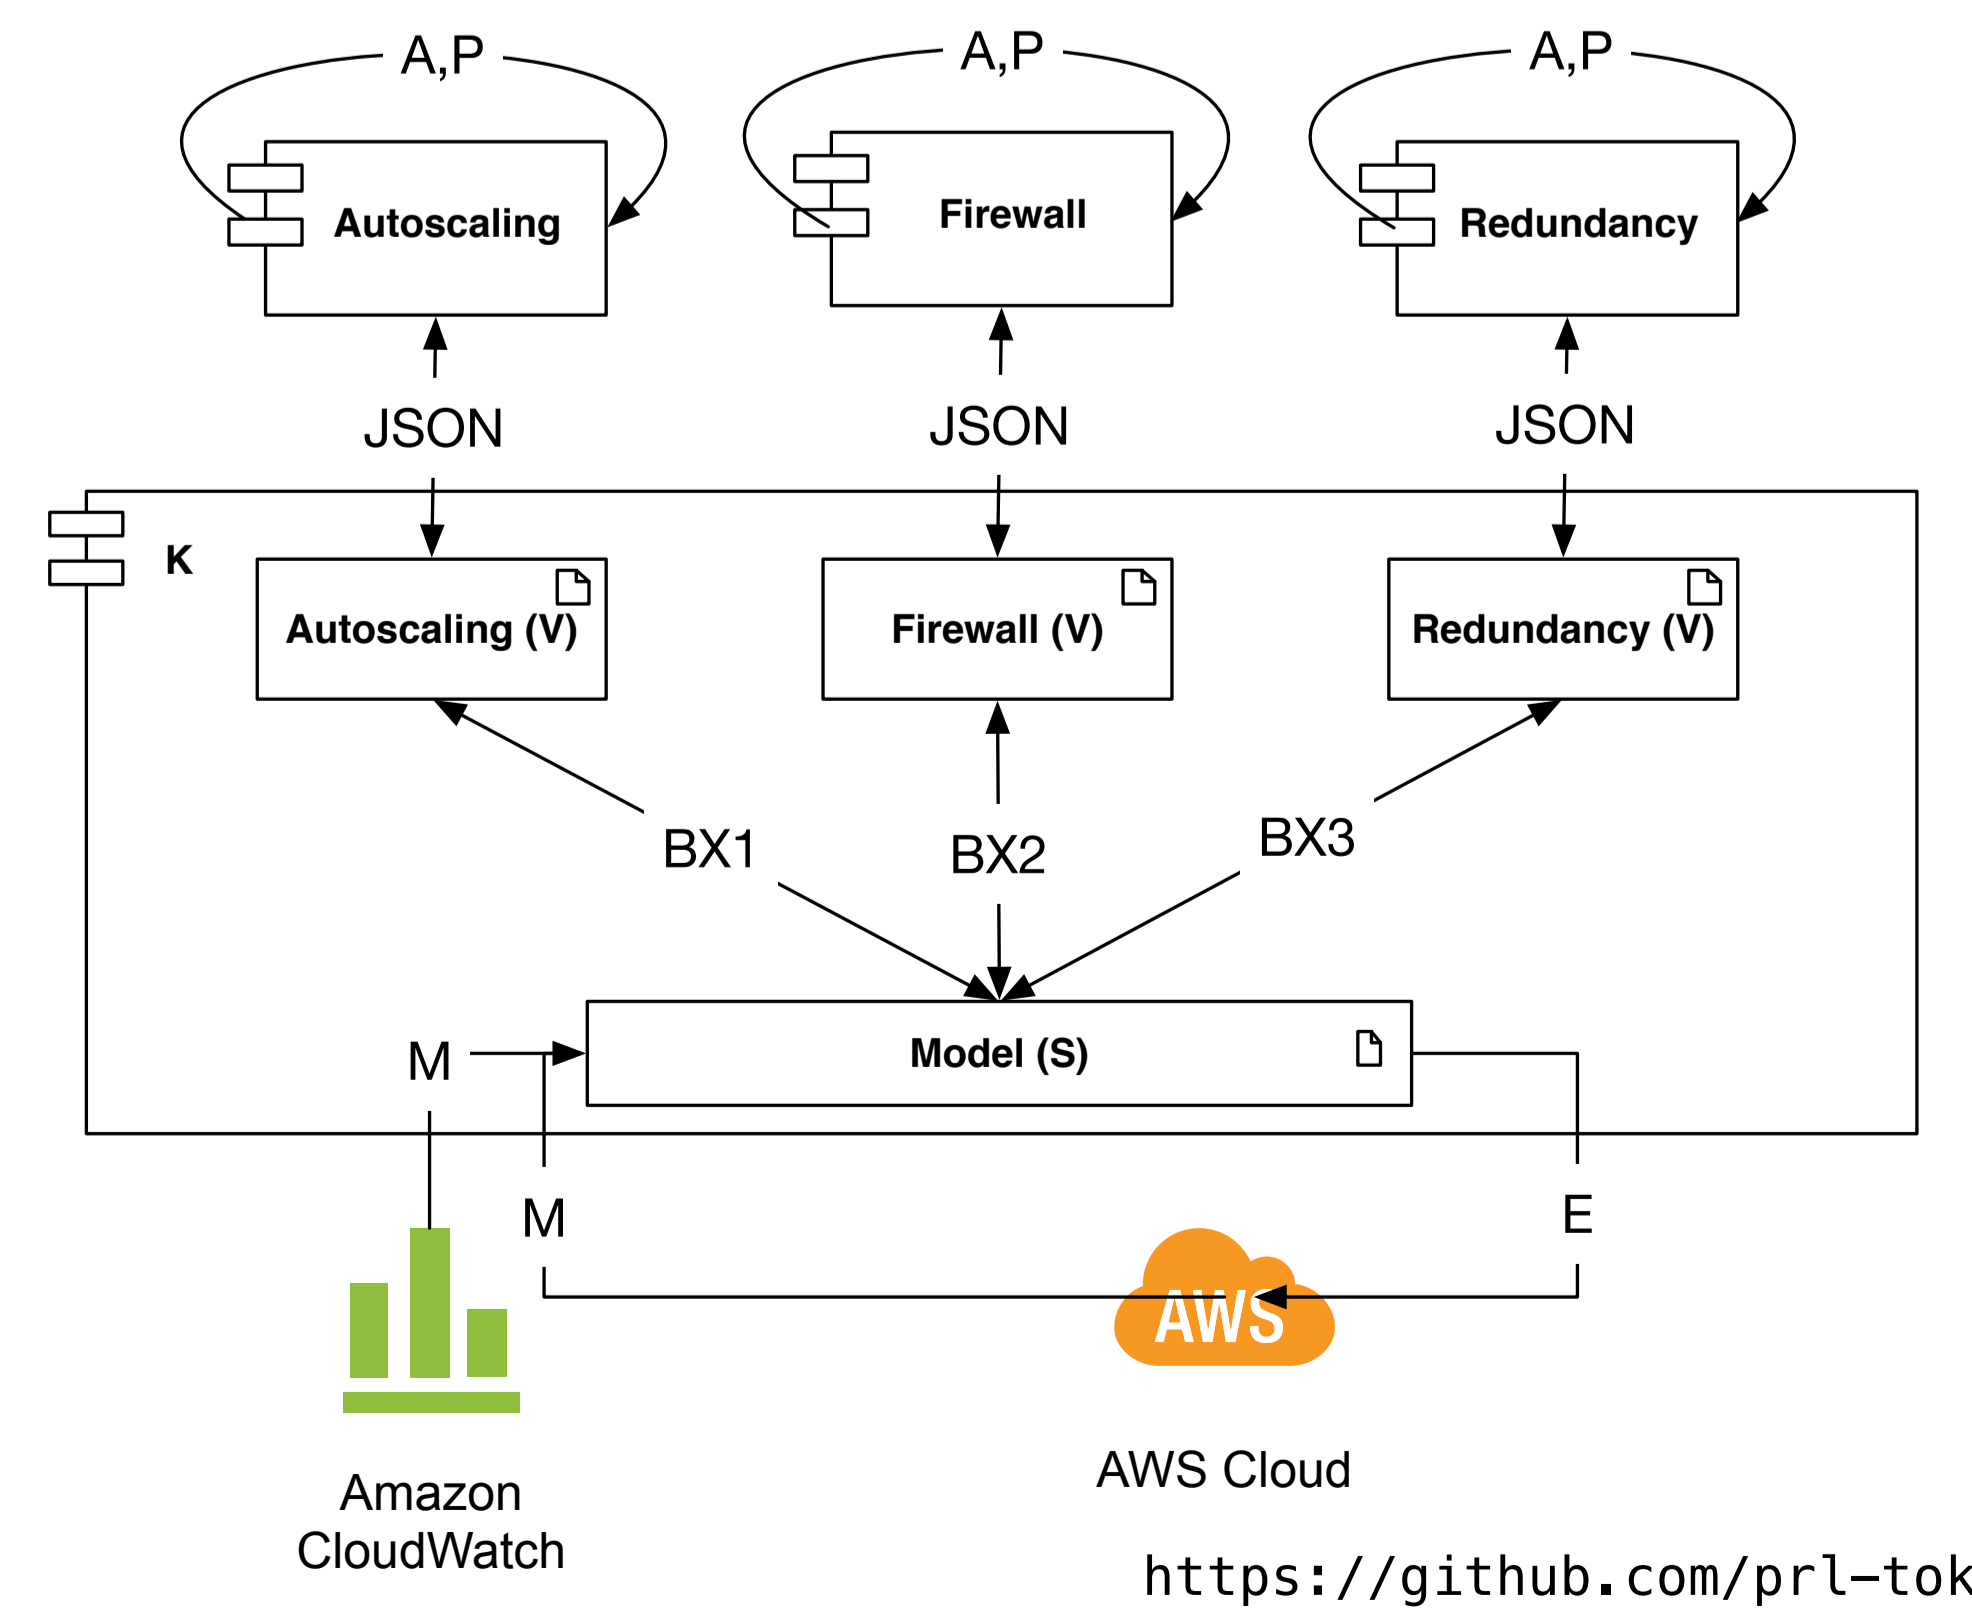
A,P

Autoscaling

A,P

Firewall

A,P

Redundancy

JSON

JSON

JSON

K

Autoscaling (V)

Firewall (V)

Redundancy (V)

BX1

BX2

BX3

M

Model (S)

M

E

AWS

Amazon CloudWatch

AWS Cloud

https://github.com/prl-tok